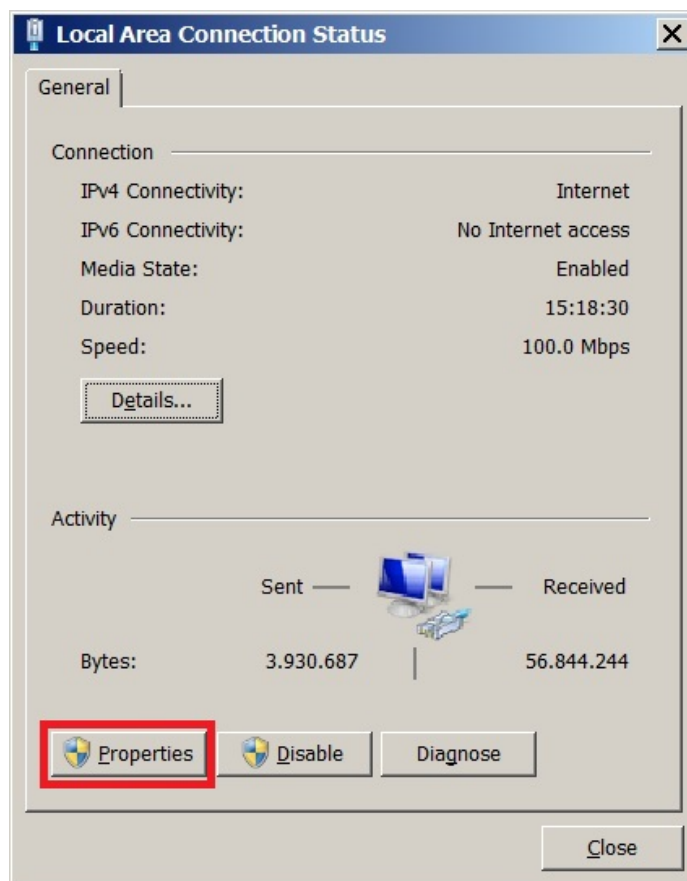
Local Area Connection Status

General

Connection

| | |
|---|---|
| IPv4 Connectivity: | Internet |
| IPv6 Connectivity: | No Internet access |
| Media State: | Enabled |
| Duration: | 15:18:30 |
| Speed: | 100.0 Mbps |

Details...

Activity

Sent — — Received

Bytes: 3.930.687 | 56.844.244

Properties Disable Diagnose

Close